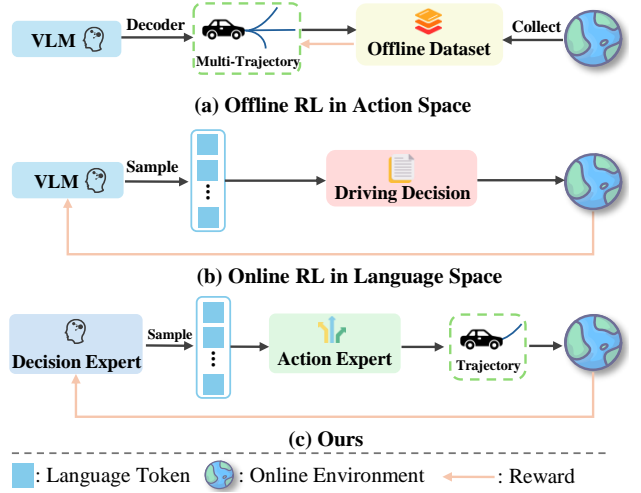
VLM

Decoder

Multi-Trajectory

Offline Dataset

Collect

(a) Offline RL in Action Space

VLM

Sample

Driving Decision

(b) Online RL in Language Space

Decision Expert

Sample

Action Expert

Trajectory

(c) Ours

: Language Token : Online Environment : Reward